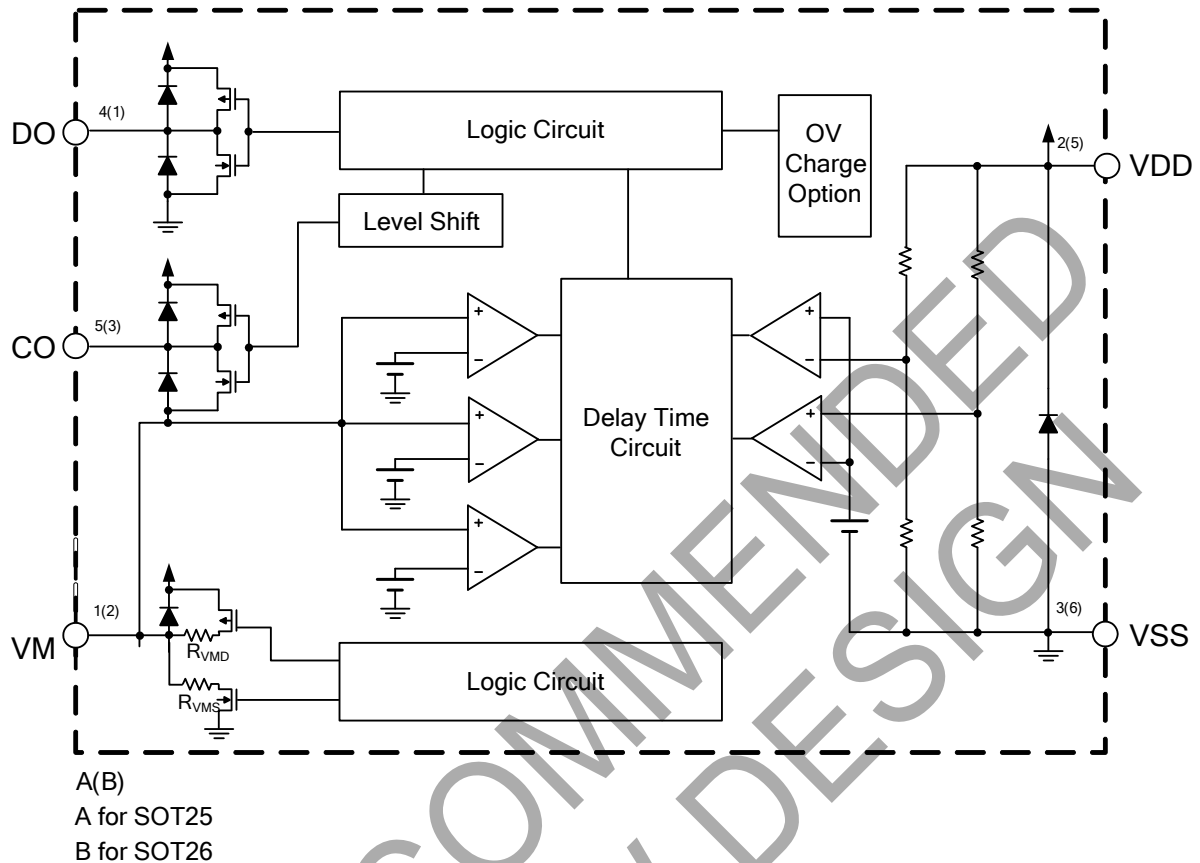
DO
4(1)
Logic Circuit
OV Charge Option
2(5)
VDD
Level Shift
CO
5(3)
+
−
+
−
Delay Time Circuit
+
−
+
−
+
−
VM
1(2)
$R_{VMD}$
$R_{VMS}$
Logic Circuit
3(6)
VSS
A(B)
A for SOT25
B for SOT26
COMMENDED
DESIGN